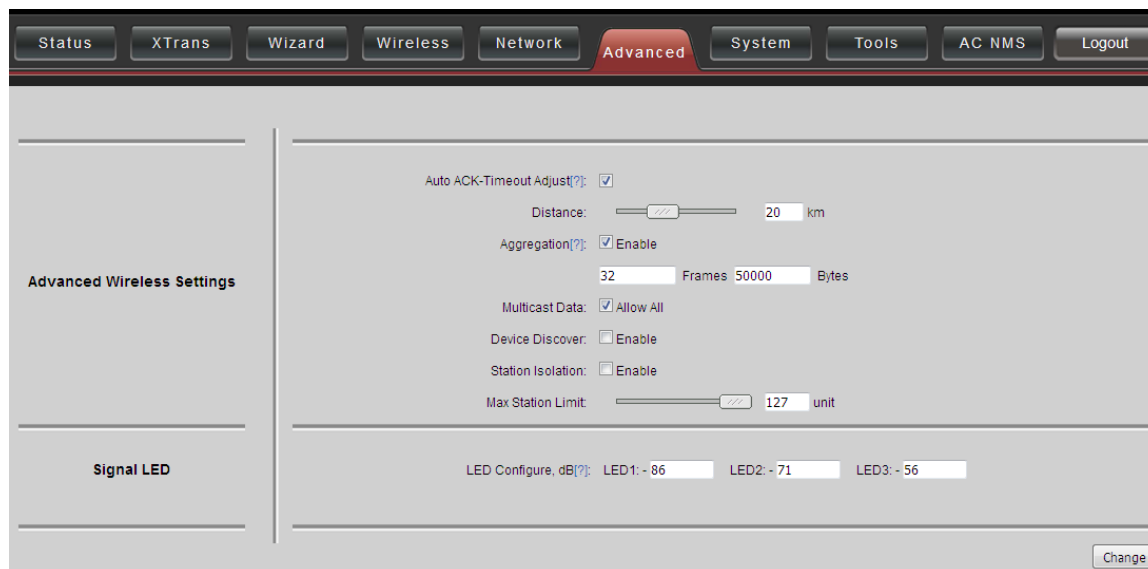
Status XTrans Wizard Wireless Network Advanced System Tools AC NMS Logout

Advanced Wireless Settings

Auto ACK-Timeout Adjust[?]:

Distance: 20 km

Aggregation[?]: Enable

32 Frames 50000 Bytes

Multicast Data: Allow All

Device Discover: Enable

Station Isolation: Enable

Max Station Limit: 127 unit

Signal LED

LED Configure, dB[?]: LED1: - 86 LED2: - 71 LED3: - 56

Change